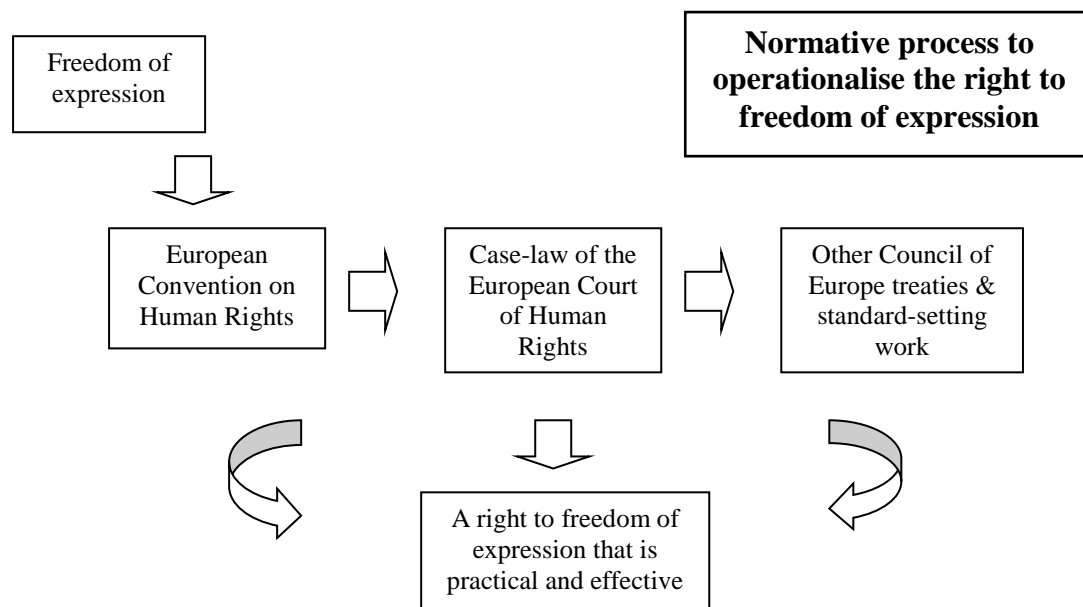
Freedom of expression

Normative process to operationalise the right to freedom of expression

European Convention on Human Rights

Case-law of the European Court of Human Rights

Other Council of Europe treaties & standard-setting work

A right to freedom of expression that is practical and effective